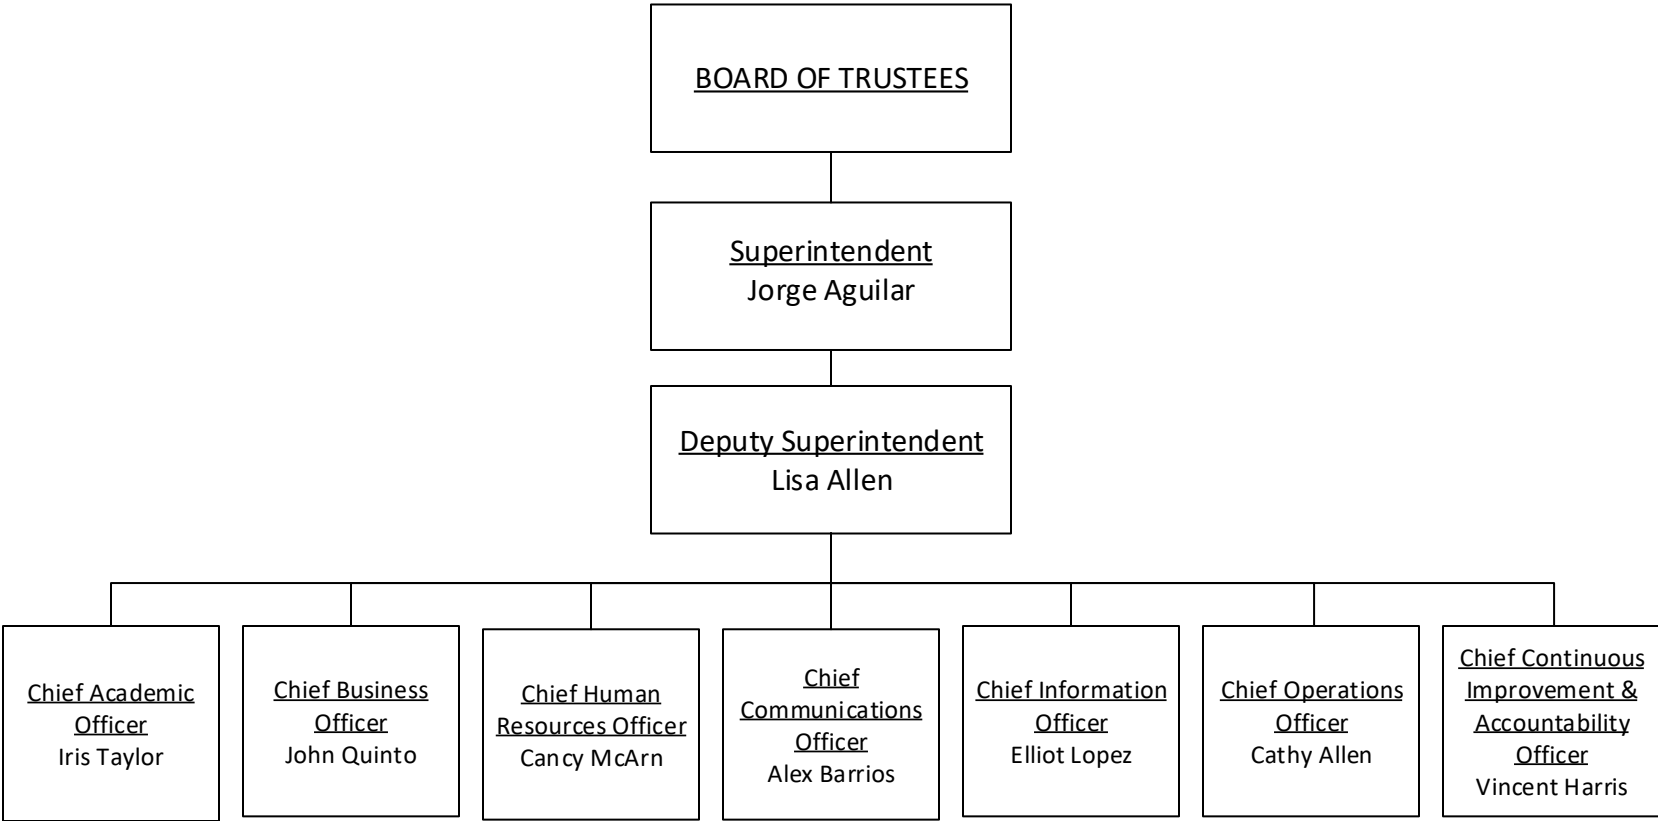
BOARD OF TRUSTEES

Superintendent
Jorge Aguilar

Deputy Superintendent
Lisa Allen

Chief Academic Officer
Iris Taylor

Chief Business Officer
John Quinto

Chief Human Resources Officer
Cancy McArn

Chief Communications Officer
Alex Barrios

Chief Information Officer
Elliot Lopez

Chief Operations Officer
Cathy Allen

Chief Continuous Improvement & Accountability Officer
Vincent Harris